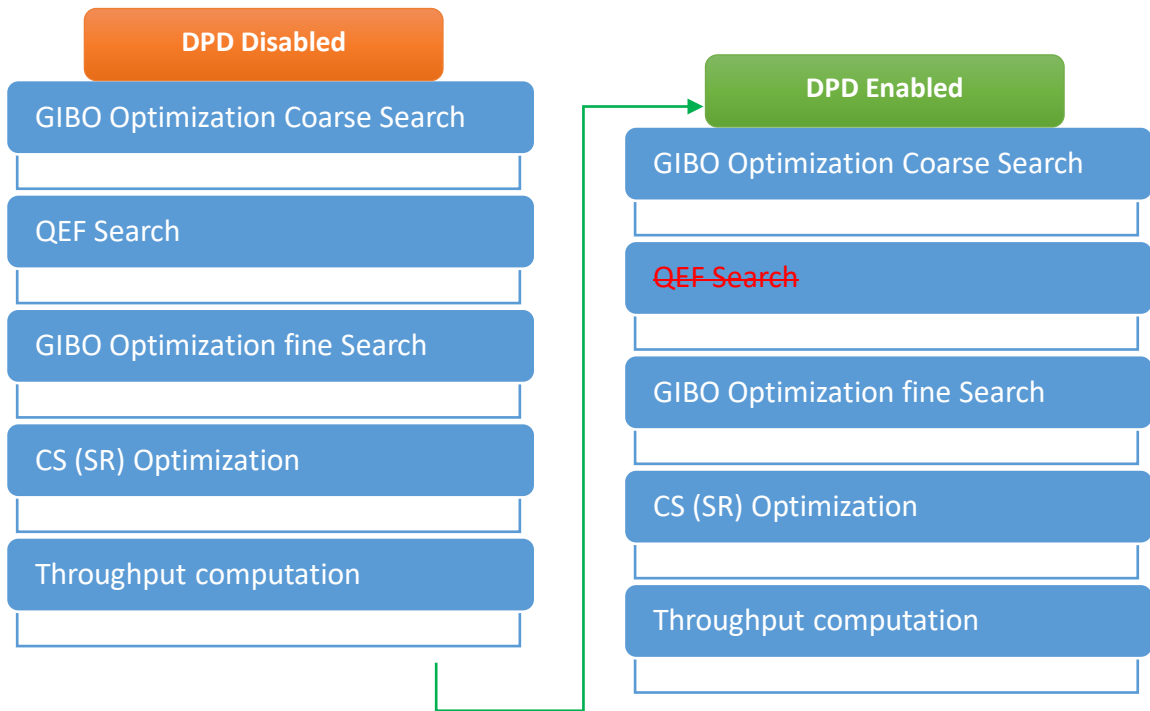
DPD Disabled

GIBO Optimization Coarse Search

QEF Search

GIBO Optimization fine Search

CS (SR) Optimization

Throughput computation

DPD Enabled

GIBO Optimization Coarse Search

~~QEF Search~~

GIBO Optimization fine Search

CS (SR) Optimization

Throughput computation